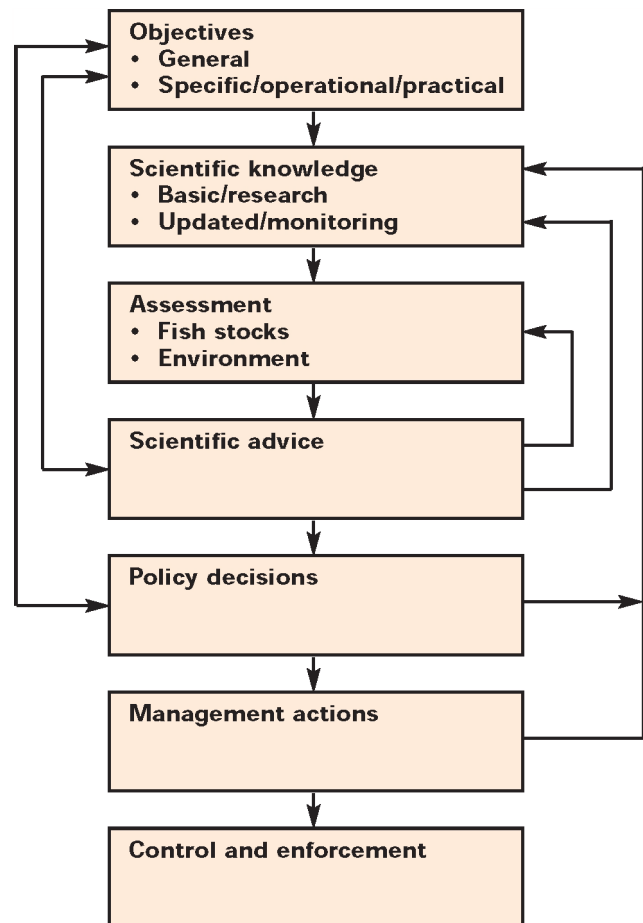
Objectives
• General
• Specific/operational/practical

Scientific knowledge
• Basic/research
• Updated/monitoring

Assessment
• Fish stocks
• Environment

Scientific advice

Policy decisions

Management actions

Control and enforcement